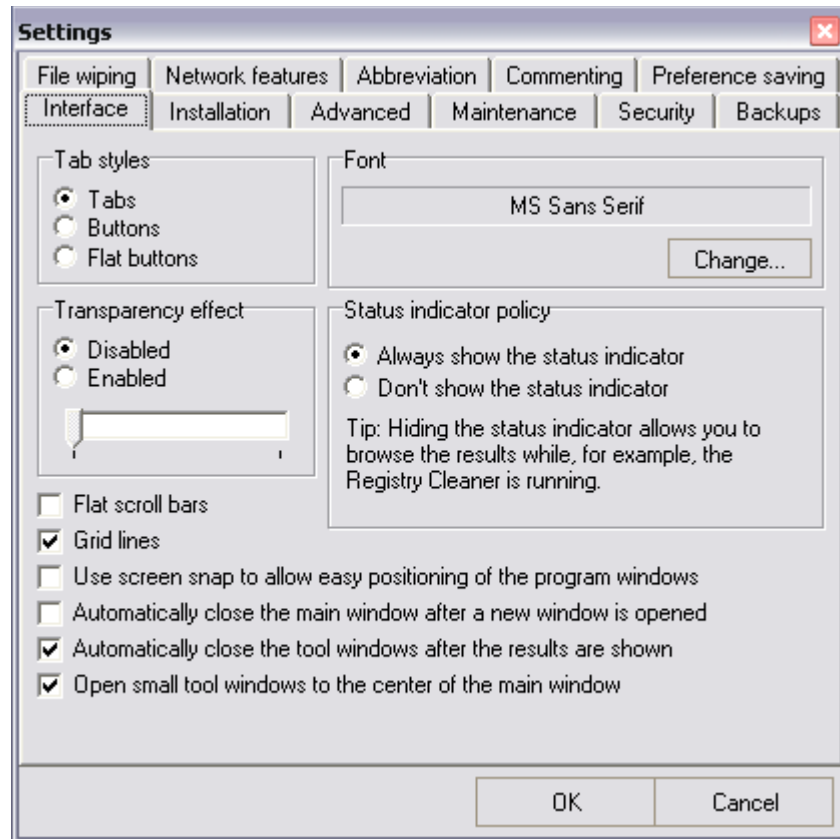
Settings

File wiping | Network features | Abbreviation | Commenting | Preference saving
Interface | Installation | Advanced | Maintenance | Security | Backups

Tab styles
Tabs
Buttons
Flat buttons

Font
MS Sans Serif
Change...

Transparency effect
Disabled
Enabled

Status indicator policy
Always show the status indicator
Don't show the status indicator

Tip: Hiding the status indicator allows you to browse the results while, for example, the Registry Cleaner is running.

Flat scroll bars
Grid lines
Use screen snap to allow easy positioning of the program windows
Automatically close the main window after a new window is opened
Automatically close the tool windows after the results are shown
Open small tool windows to the center of the main window

OK
Cancel